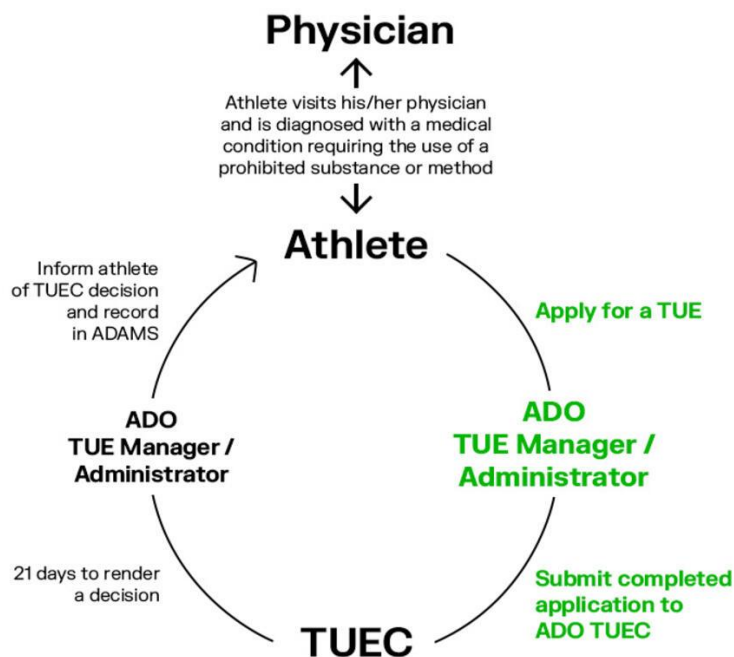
Physician

Athlete visits his/her physician and is diagnosed with a medical condition requiring the use of a prohibited substance or method

Athlete

Apply for a TUE

ADO
TUE Manager / Administrator

Submit completed application to ADO TUEC

TUEC

21 days to render a decision

ADO
TUE Manager / Administrator

Inform athlete of TUEC decision and record in ADAMS